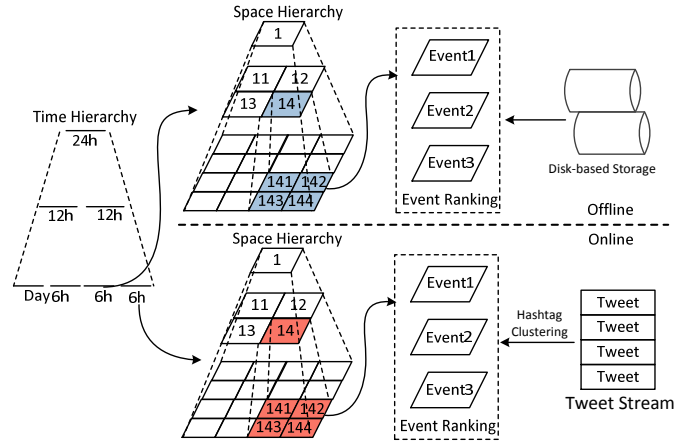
Space Hierarchy

1

11 12

13 14

141 142

143 144

Event1

Event2

Event3

Event Ranking

Disk-based Storage

Time Hierarchy

24h

12h 12h

Day 6h 6h 6h

Offline

Online

Space Hierarchy

1

11 12

13 14

141 142

143 144

Event1

Event2

Event3

Event Ranking

Hashtag Clustering

Tweet

Tweet

Tweet

Tweet

Tweet Stream